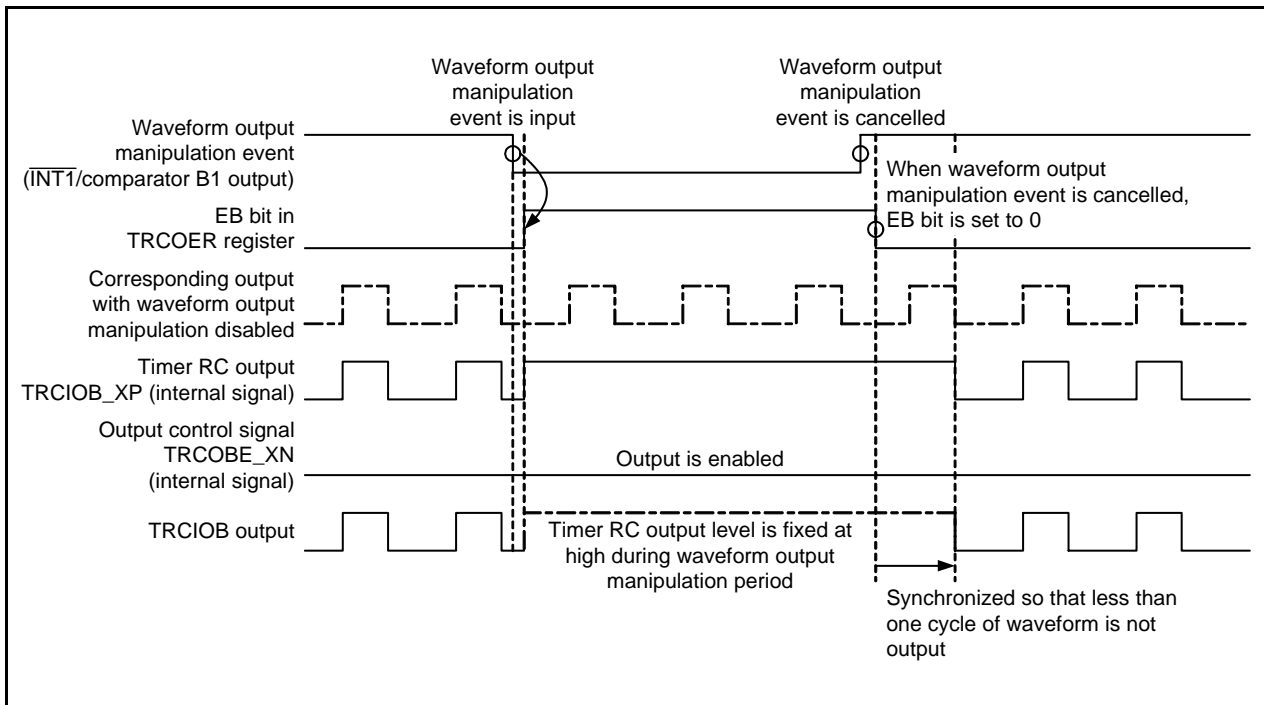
Waveform output manipulation event is input

Waveform output manipulation event is cancelled

Waveform output manipulation event ($\overline{INT1}$/comparator B1 output)

When waveform output manipulation event is cancelled, EB bit is set to 0

EB bit in TRCOER register

Corresponding output with waveform output manipulation disabled

Timer RC output TRCIOB_XP (internal signal)

Output control signal TRCOBE_XN (internal signal)

Output is enabled

TRCIOB output

Timer RC output level is fixed at high during waveform output manipulation period

Synchronized so that less than one cycle of waveform is not output